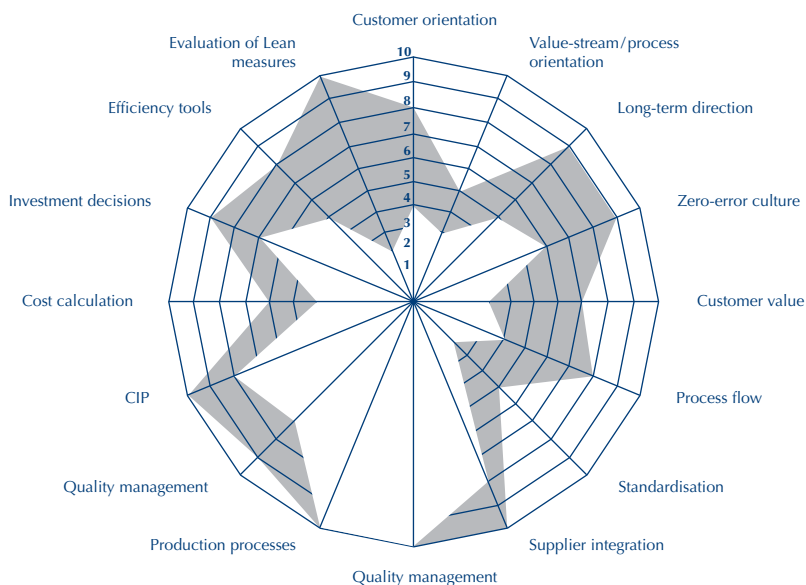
Customer orientation

10
9
8
7
6
5
4
3
2
1

Value-stream/process orientation

Long-term direction

Zero-error culture

Customer value

Process flow

Standardisation

Supplier integration

Quality management

Production processes

Quality management

CIP

Cost calculation

Investment decisions

Efficiency tools

Evaluation of Lean measures